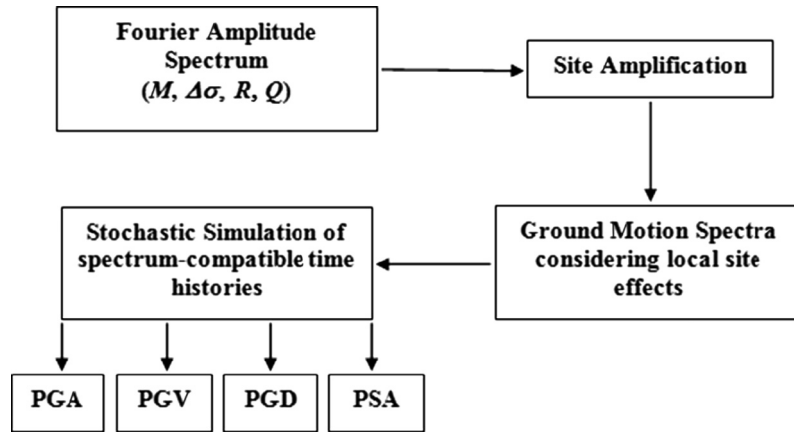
Fourier Amplitude Spectrum ($M$, $\Delta\sigma$, $R$, $Q$)

Site Amplification

Ground Motion Spectra considering local site effects

Stochastic Simulation of spectrum-compatible time histories

PGA

PGV

PGD

PSA